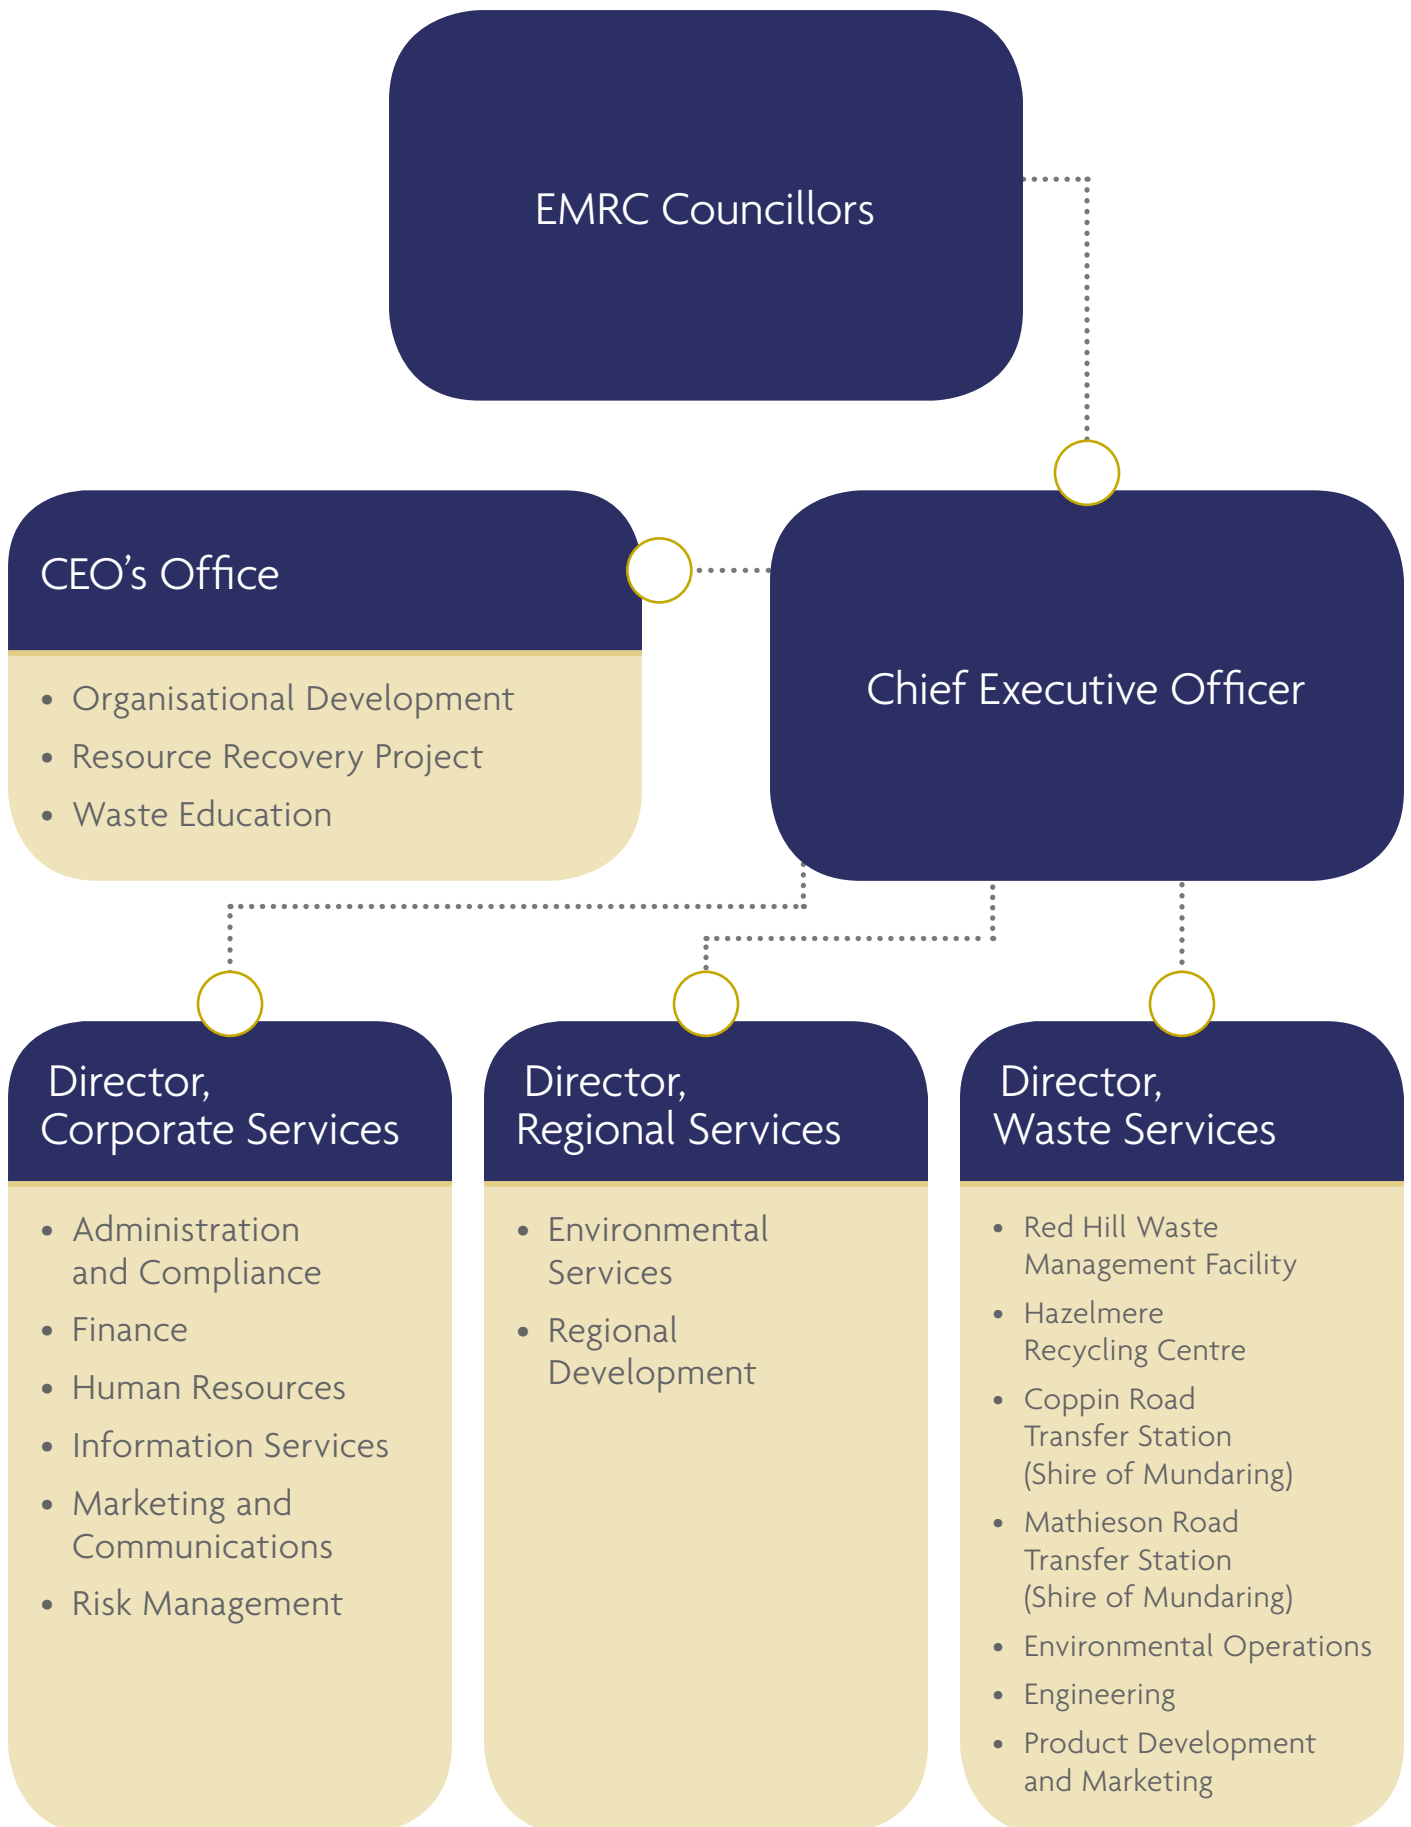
EMRC Councillors

CEO's Office

- Organisational Development
- Resource Recovery Project
- Waste Education

Chief Executive Officer

Director, Corporate Services

- Administration and Compliance
- Finance
- Human Resources
- Information Services
- Marketing and Communications
- Risk Management

Director, Regional Services

- Environmental Services
- Regional Development

Director, Waste Services

- Red Hill Waste Management Facility
- Hazelmere Recycling Centre
- Coppin Road Transfer Station (Shire of Mundaring)
- Mathieson Road Transfer Station (Shire of Mundaring)
- Environmental Operations
- Engineering
- Product Development and Marketing